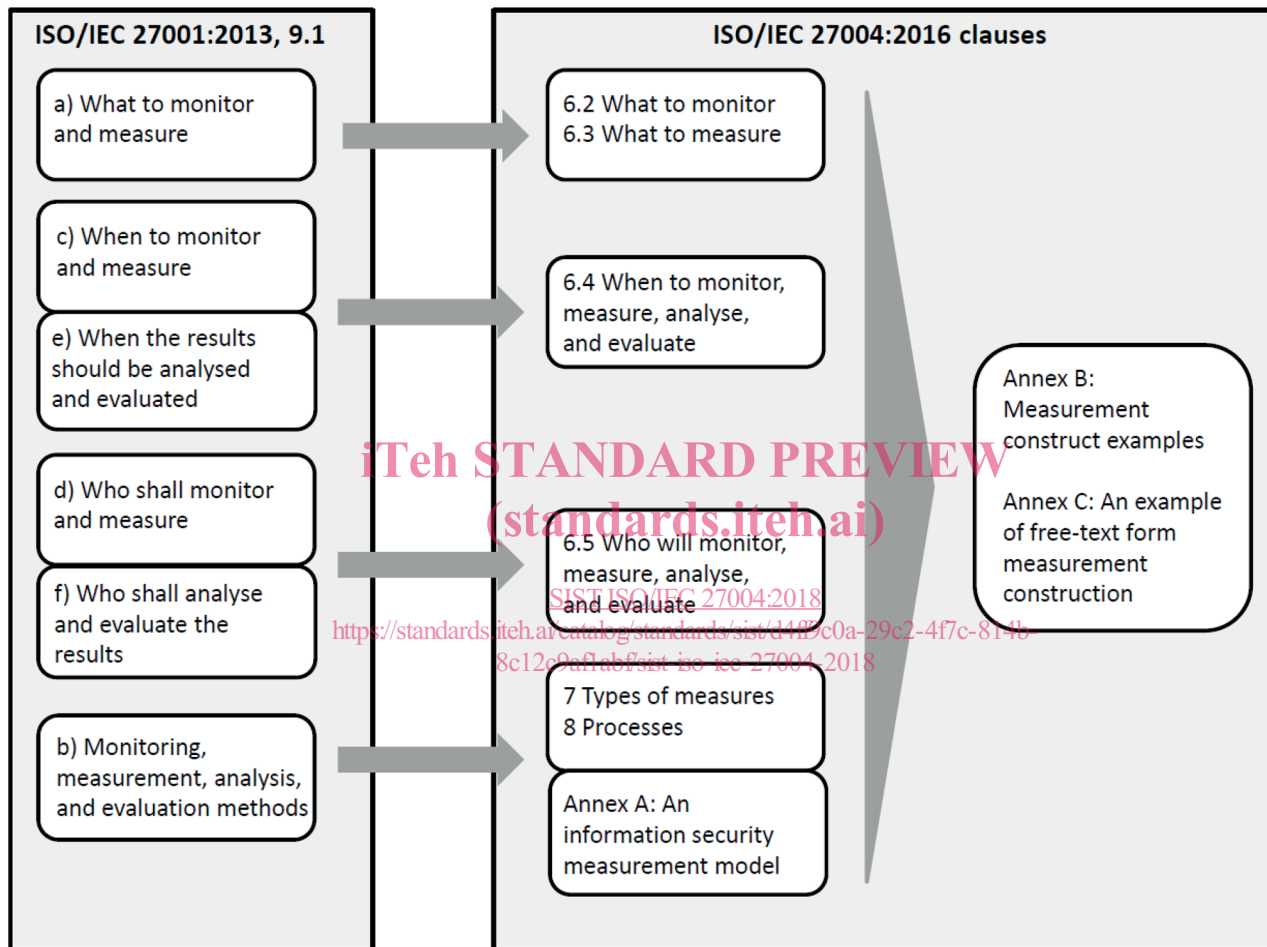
ISO/IEC 27001:2013, 9.1

a) What to monitor and measure

c) When to monitor and measure

e) When the results should be analysed and evaluated

d) Who shall monitor and measure

f) Who shall analyse and evaluate the results

b) Monitoring, measurement, analysis, and evaluation methods

ISO/IEC 27004:2016 clauses

6.2 What to monitor
6.3 What to measure

6.4 When to monitor, measure, analyse, and evaluate

6.5 Who will monitor, measure, analyse, and evaluate

7 Types of measures
8 Processes

Annex A: An information security measurement model

Annex B: Measurement construct examples

Annex C: An example of free-text form measurement construction

iTeh STANDARD PREVIEW
(standards.iteh.ai)
SIST ISO/IEC 27004:2018
https://standards.iteh.ai/catalog/standards/sist/d4ff9c0a-29c2-4f7c-814b-8c12c9af1abf/sist-iso-iec-27004-2018